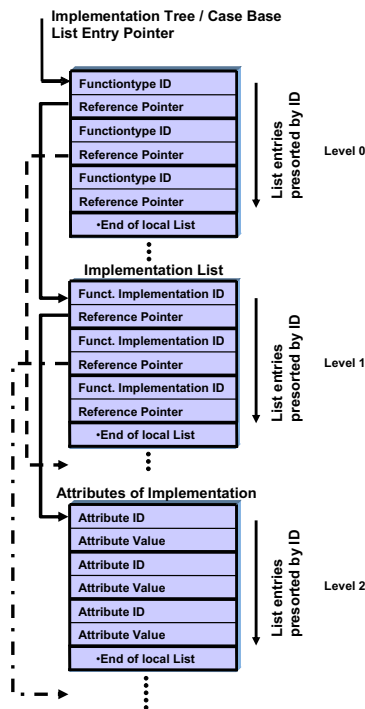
Implementation Tree / Case Base List Entry Pointer

Functiontype ID
Reference Pointer
Functiontype ID
Reference Pointer
Functiontype ID
Reference Pointer
•End of local List

List entries presorted by ID

Level 0

Implementation List

Funct. Implementation ID
Reference Pointer
Funct. Implementation ID
Reference Pointer
Funct. Implementation ID
Reference Pointer
•End of local List

List entries presorted by ID

Level 1

Attributes of Implementation

Attribute ID
Attribute Value
Attribute ID
Attribute Value
Attribute ID
Attribute Value
•End of local List

List entries presorted by ID

Level 2